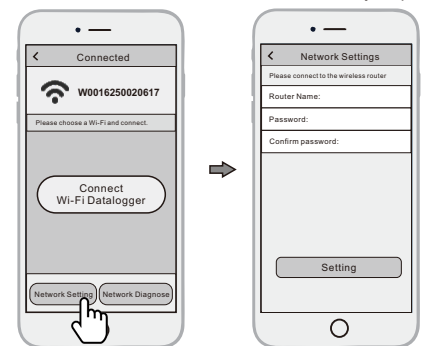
Connected

W0016250020617

Please choose a Wi-Fi and connect.

Connect Wi-Fi Datalogger

Network Setting

Network Diagnose

Network Settings

Please connect to the wireless router

Router Name:

Password:

Confirm password:

Setting